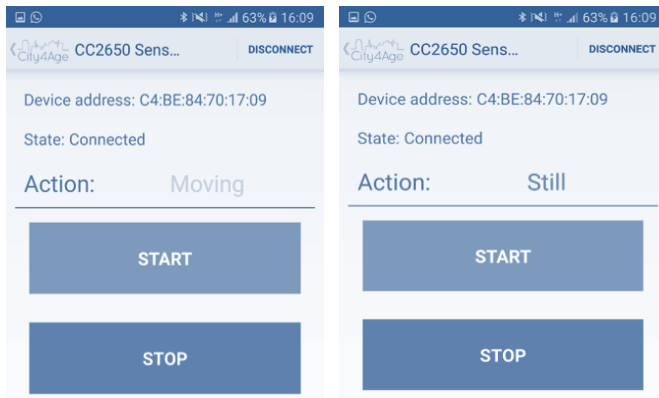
63% 16:09

City4Age CC2650 Sens... DISCONNECT

Device address: C4:BE:84:70:17:09

State: Connected

Action: Moving

START

STOP

63% 16:09

City4Age CC2650 Sens... DISCONNECT

Device address: C4:BE:84:70:17:09

State: Connected

Action: Still

START

STOP